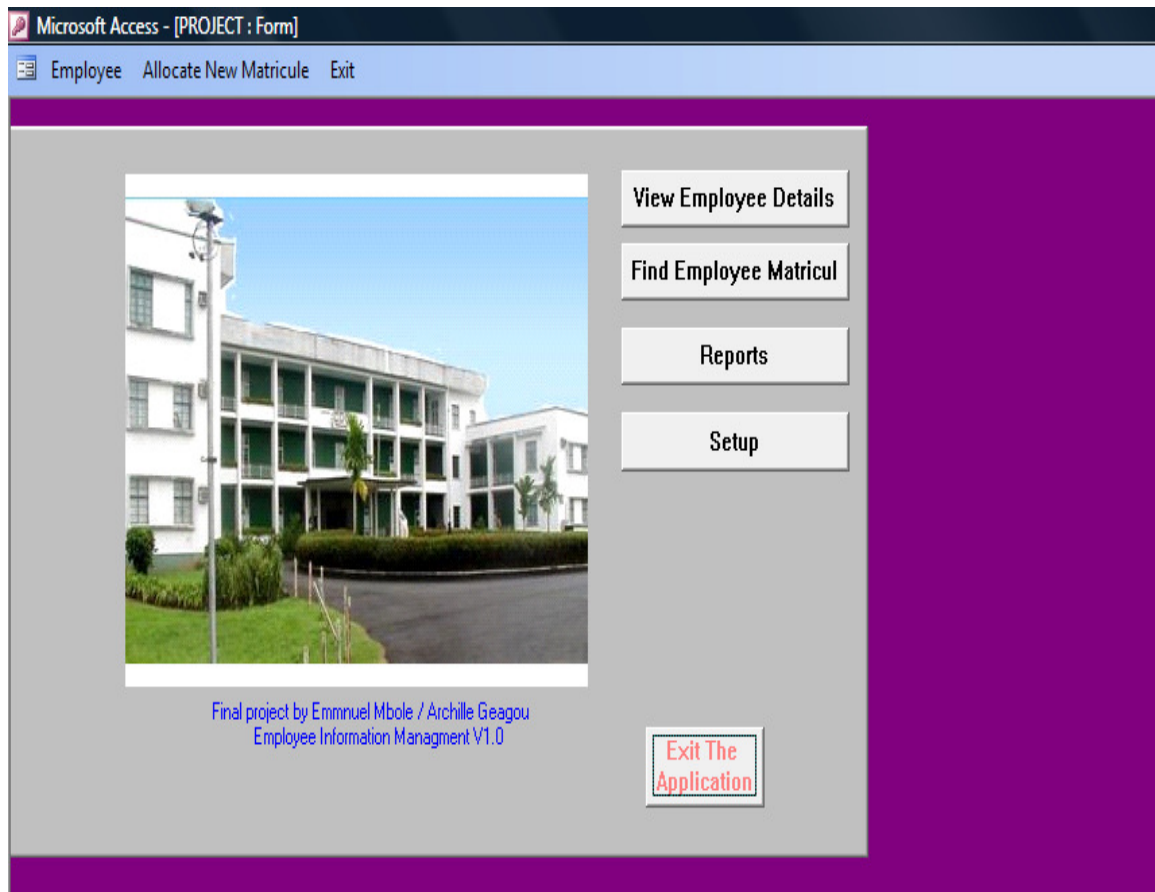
Microsoft Access - [PROJECT : Form]

Employee Allocate New Matricule Exit

View Employee Details

Find Employee Matricul

Reports

Setup

Final project by Emmnuel Mbole / Archille Geagou
Employee Information Managment V1.0

Exit The Application